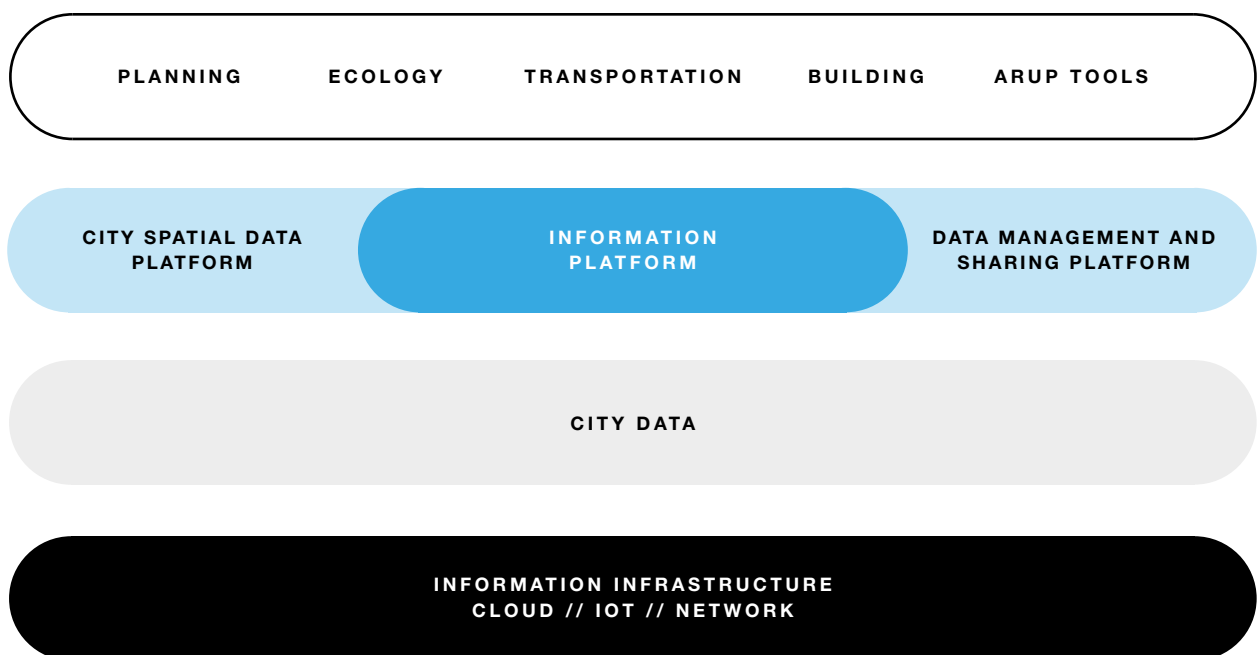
PLANNING ECOLOGY TRANSPORTATION BUILDING ARUP TOOLS

CITY SPATIAL DATA PLATFORM

INFORMATION PLATFORM

DATA MANAGEMENT AND SHARING PLATFORM

CITY DATA

INFORMATION INFRASTRUCTURE
CLOUD // IOT // NETWORK